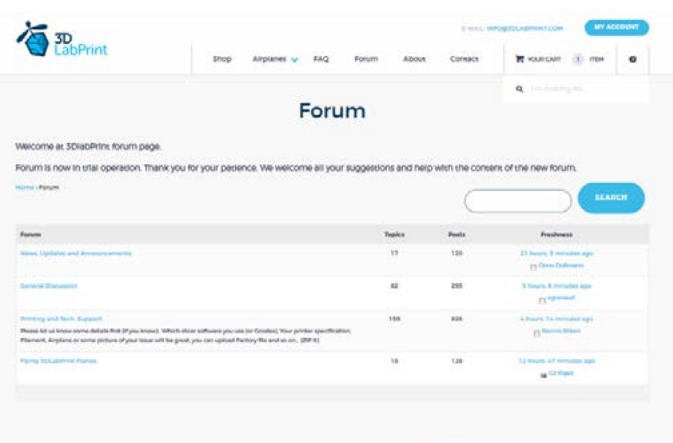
3D LabPrint

E-MAIL: INFO@3DLABPRINT.COM

MY ACCOUNT

Shop Airplanes FAQ Forum About Contact

YOUR CART 1 ITEM

I'm looking for...

Forum

Welcome at 3DlabPrint forum page.

Forum is now in trial operation. Thank you for your patience. We welcome all your suggestions and help with the content of the new forum.

Home › Forum

SEARCH

| Forum | Topics | Posts | Freshness |
|---|---|---|---|
| News, Updates and Announcements | 17 | 133 | 21 hours, 9 minutes ago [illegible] |
| General Discussion | 82 | 255 | 5 hours, 8 minutes ago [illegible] |
| Printing and Tech. Support<br>Please let us know some details first (if you know): Which slicer software you use (or Gcodes), Your printer specification, Filament, Airplane or some picture of your issue will be great, you can upload Factory file and so on... (BP II) | 159 | 826 | 4 hours, 14 minutes ago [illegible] |
| Flying 3DLabPrint Planes | 18 | 128 | 12 hours, 47 minutes ago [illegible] |